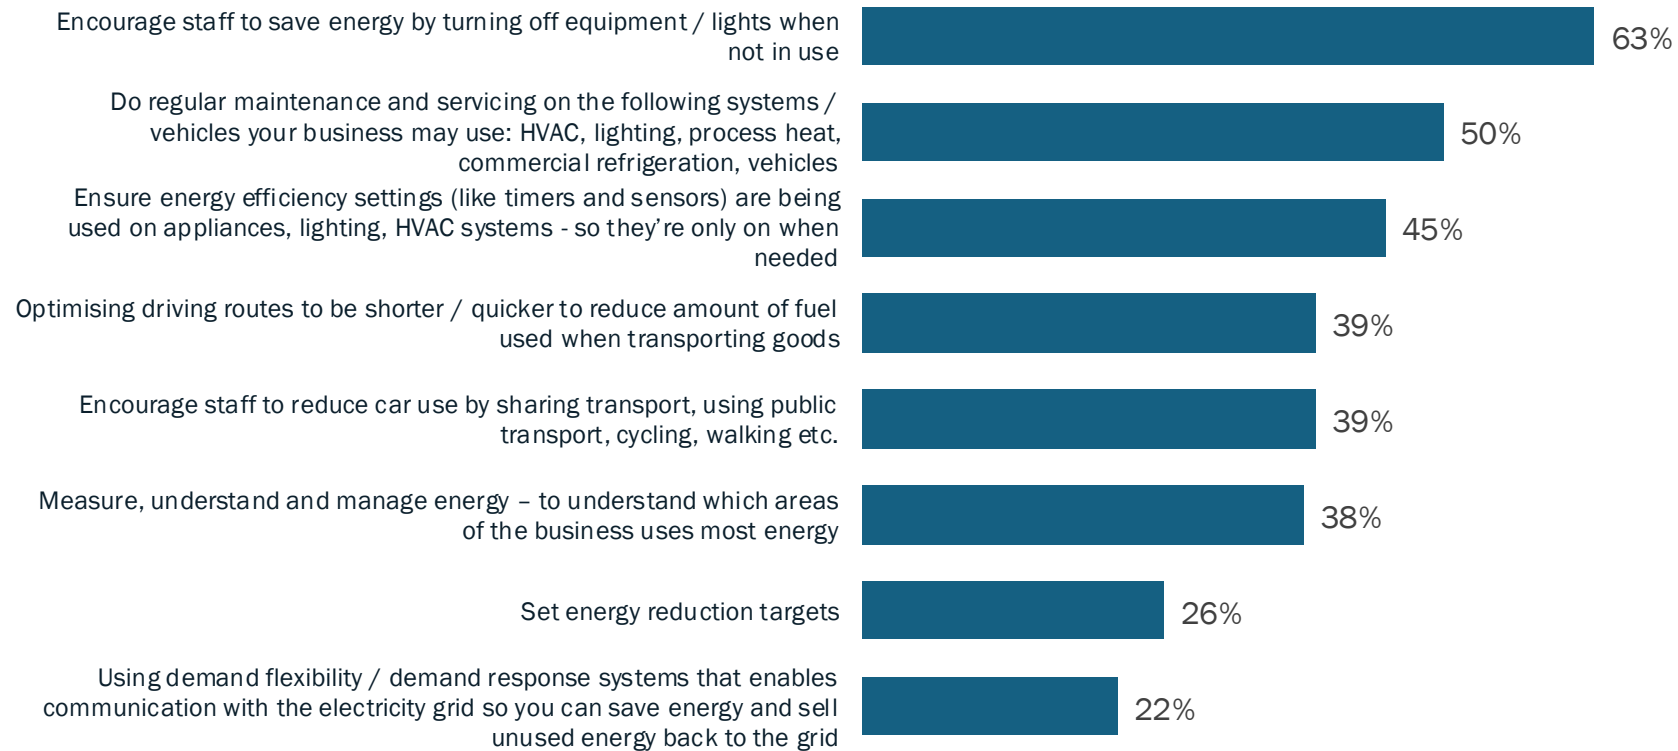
Encourage staff to save energy by turning off equipment / lights when not in use
63%

Do regular maintenance and servicing on the following systems / vehicles your business may use: HVAC, lighting, process heat, commercial refrigeration, vehicles
50%

Ensure energy efficiency settings (like timers and sensors) are being used on appliances, lighting, HVAC systems - so they're only on when needed
45%

Optimising driving routes to be shorter / quicker to reduce amount of fuel used when transporting goods
39%

Encourage staff to reduce car use by sharing transport, using public transport, cycling, walking etc.
39%

Measure, understand and manage energy – to understand which areas of the business uses most energy
38%

Set energy reduction targets
26%

Using demand flexibility / demand response systems that enables communication with the electricity grid so you can save energy and sell unused energy back to the grid
22%